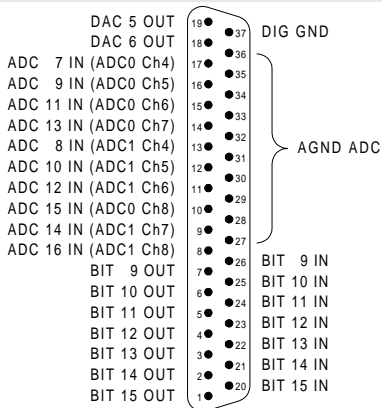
DAC 5 OUT 19
DAC 6 OUT 18
ADC 7 IN (ADC0 Ch4) 17
ADC 9 IN (ADC0 Ch5) 16
ADC 11 IN (ADC0 Ch6) 15
ADC 13 IN (ADC0 Ch7) 14
ADC 8 IN (ADC1 Ch4) 13
ADC 10 IN (ADC1 Ch5) 12
ADC 12 IN (ADC1 Ch6) 11
ADC 15 IN (ADC0 Ch8) 10
ADC 14 IN (ADC1 Ch7) 9
ADC 16 IN (ADC1 Ch8) 8
BIT 9 OUT 7
BIT 10 OUT 6
BIT 11 OUT 5
BIT 12 OUT 4
BIT 13 OUT 3
BIT 14 OUT 2
BIT 15 OUT 1

37 DIG GND
36
35
34
33
32
31 AGND ADC
30
29
28
27
26 BIT 9 IN
25 BIT 10 IN
24 BIT 11 IN
23 BIT 12 IN
22 BIT 13 IN
21 BIT 14 IN
20 BIT 15 IN